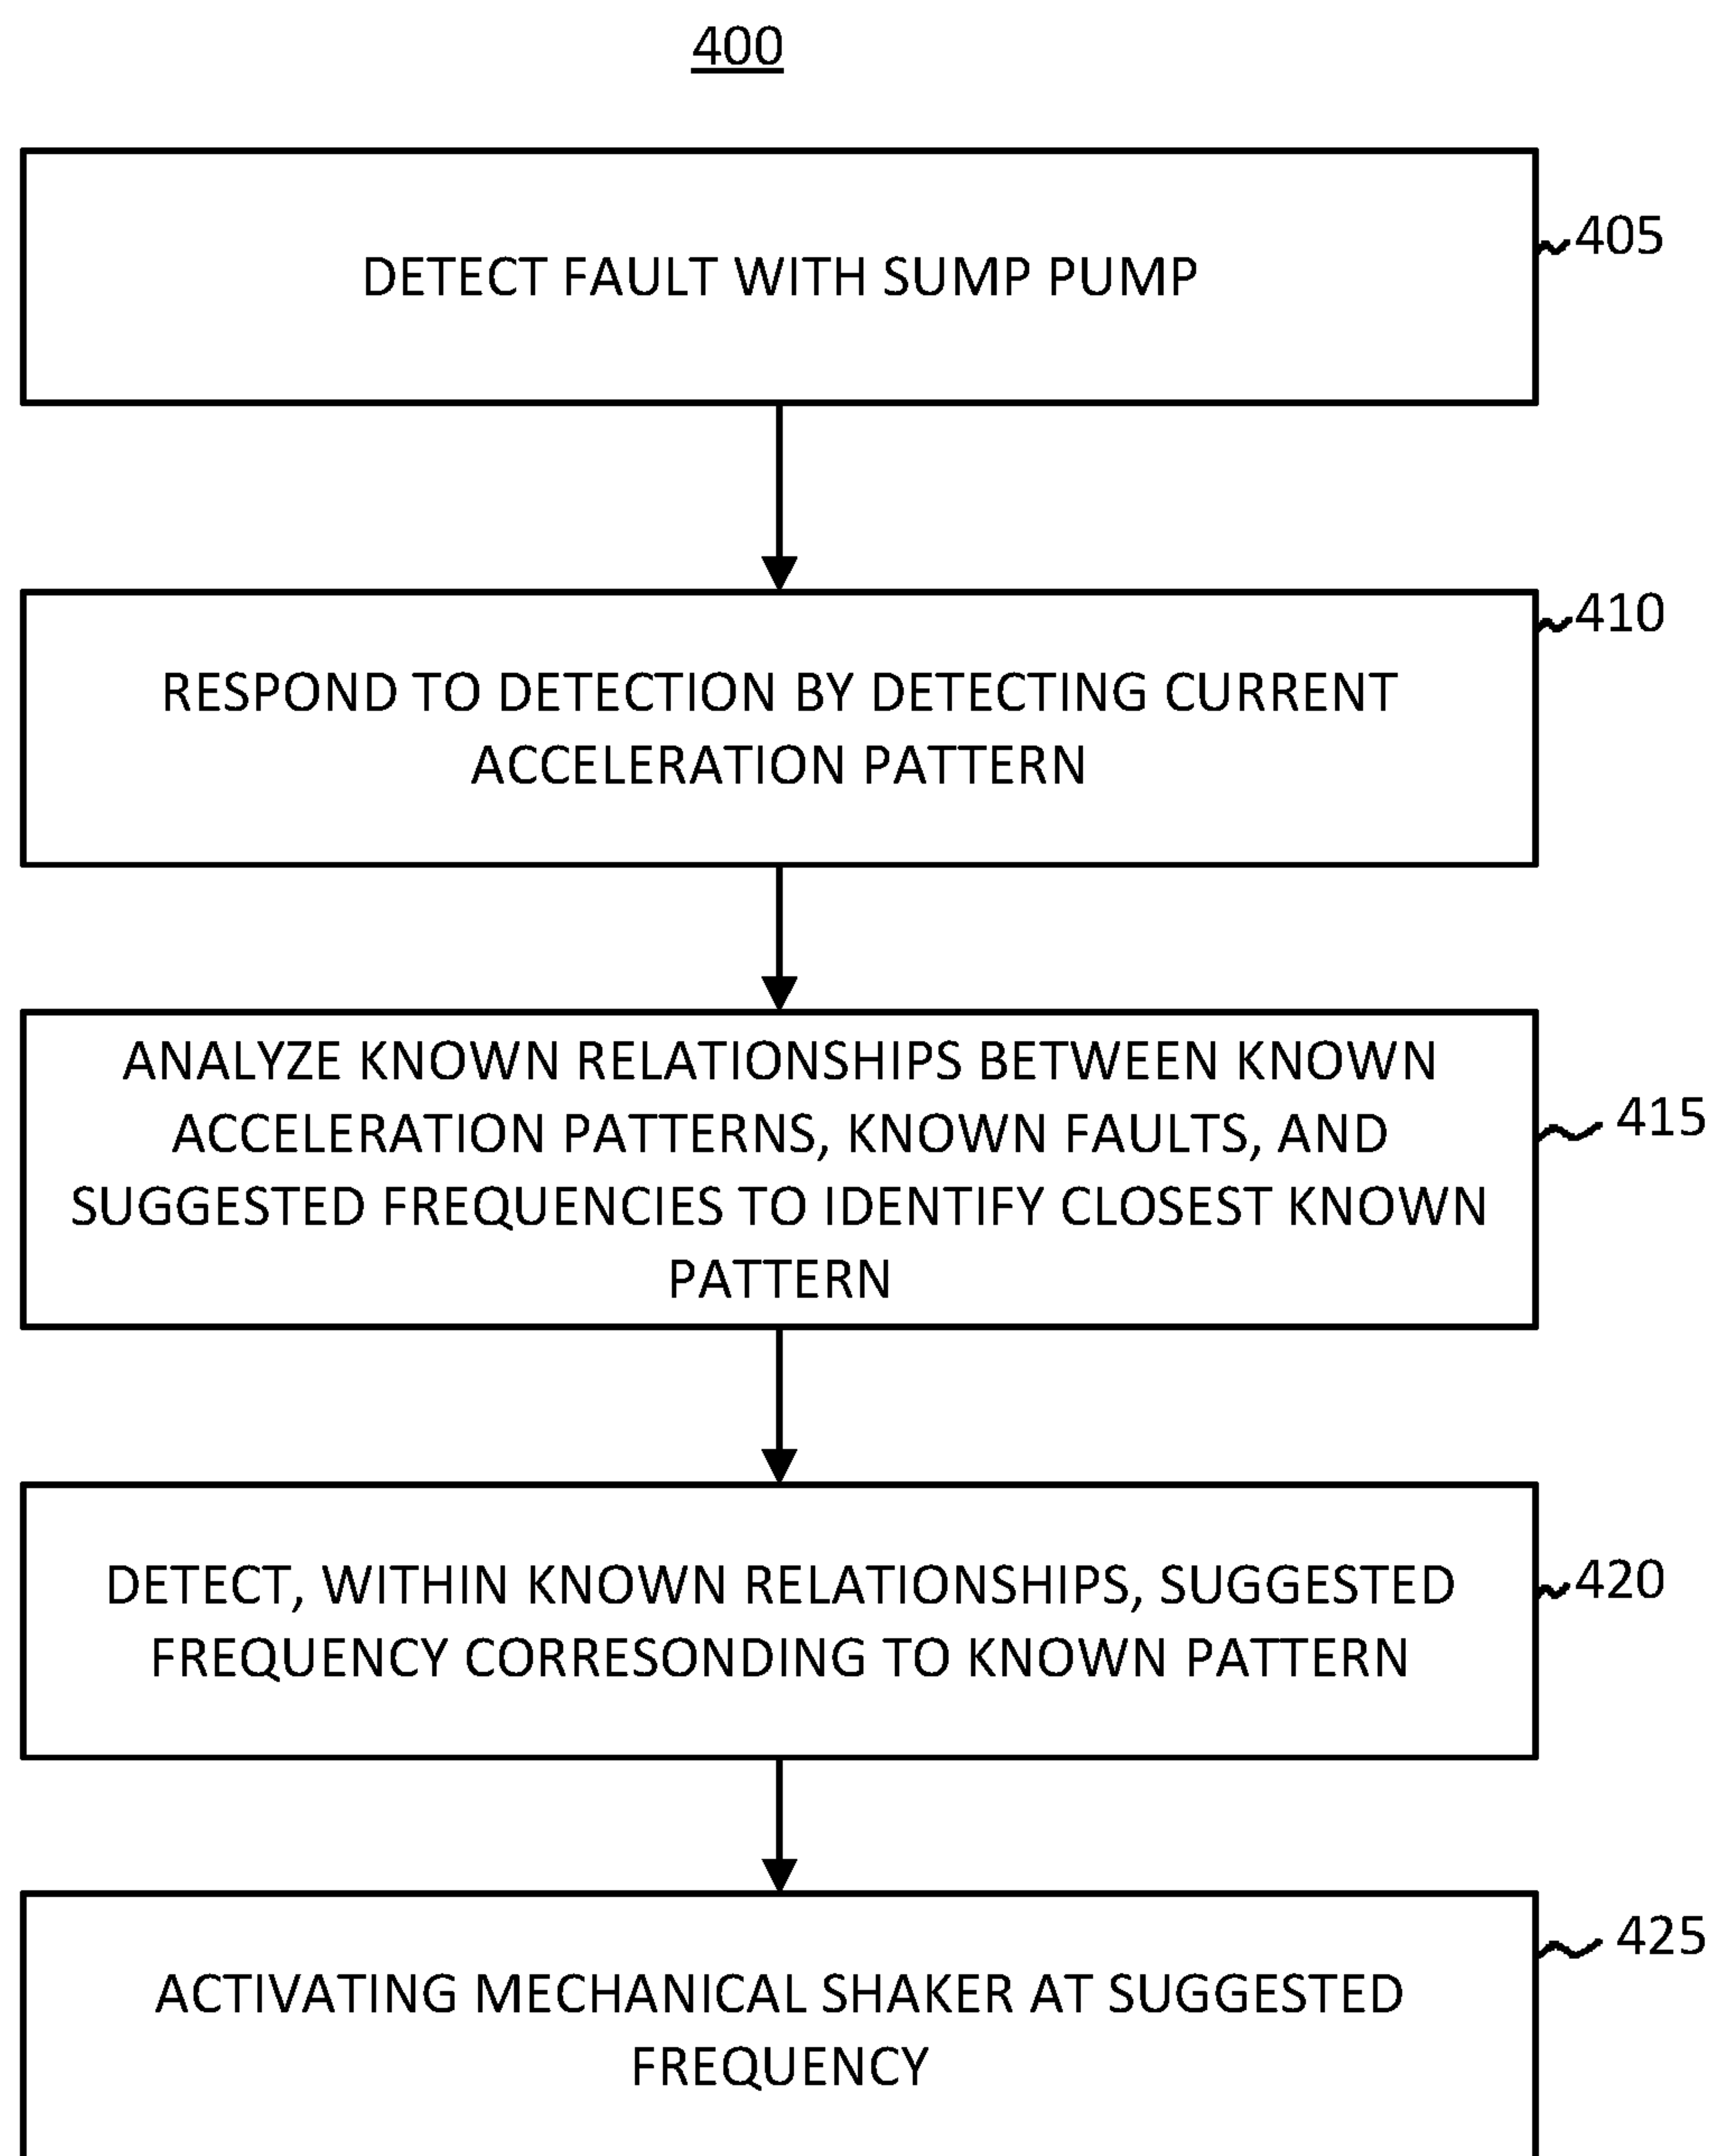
400

DETECT FAULT WITH SUMP PUMP

405

RESPOND TO DETECTION BY DETECTING CURRENT ACCELERATION PATTERN

410

ANALYZE KNOWN RELATIONSHIPS BETWEEN KNOWN ACCELERATION PATTERNS, KNOWN FAULTS, AND SUGGESTED FREQUENCIES TO IDENTIFY CLOSEST KNOWN PATTERN

415

DETECT, WITHIN KNOWN RELATIONSHIPS, SUGGESTED FREQUENCY CORRESONDING TO KNOWN PATTERN

420

ACTIVATING MECHANICAL SHAKER AT SUGGESTED FREQUENCY

425